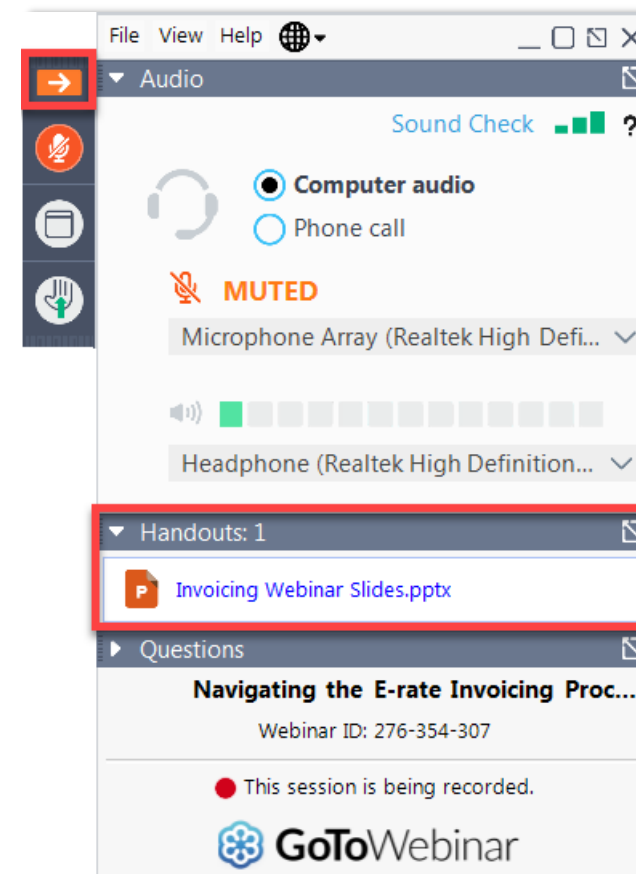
File View Help

Audio

Sound Check ?

Computer audio
Phone call

MUTED

Microphone Array (Realtek High Defi...

Headphone (Realtek High Definition...

Handouts: 1

P Invoicing Webinar Slides.pptx

Questions

Navigating the E-rate Invoicing Proc...

Webinar ID: 276-354-307

This session is being recorded.

GoToWebinar